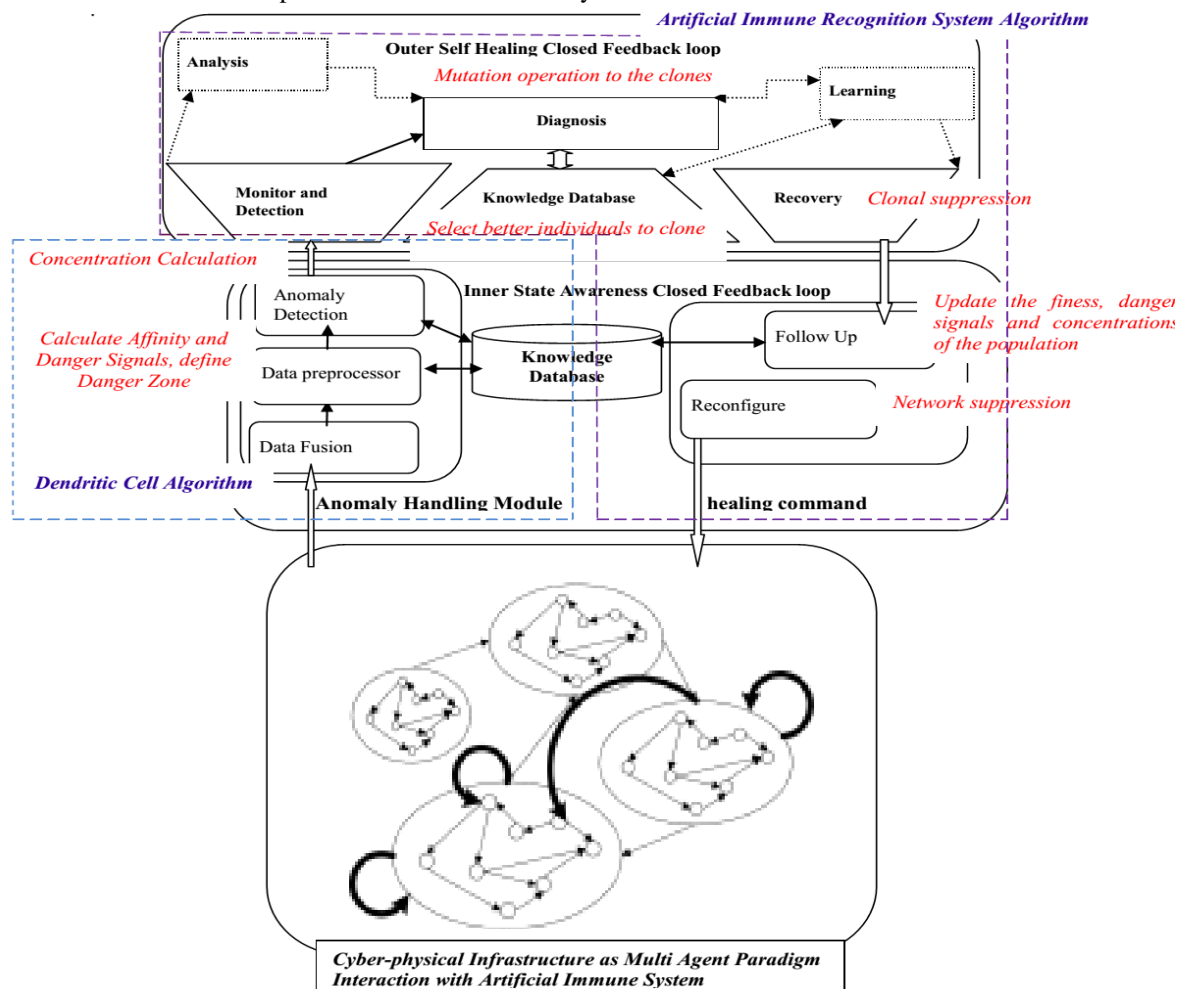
Artificial Immune Recognition System Algorithm

Outer Self Healing Closed Feedback loop

Analysis

Mutation operation to the clones

Learning

Diagnosis

Monitor and Detection

Knowledge Database

Recovery

Clonal suppression

Select better individuals to clone

Concentration Calculation

Inner State Awareness Closed Feedback loop

Anomaly Detection

Update the finess, danger signals and concentrations of the population

Calculate Affinity and Danger Signals, define Danger Zone

Data preprocessor

Knowledge Database

Follow Up

Reconfigure

Network suppression

Data Fusion

Dendritic Cell Algorithm

Anomaly Handling Module

healing command

Cyber-physical Infrastructure as Multi Agent Paradigm Interaction with Artificial Immune System